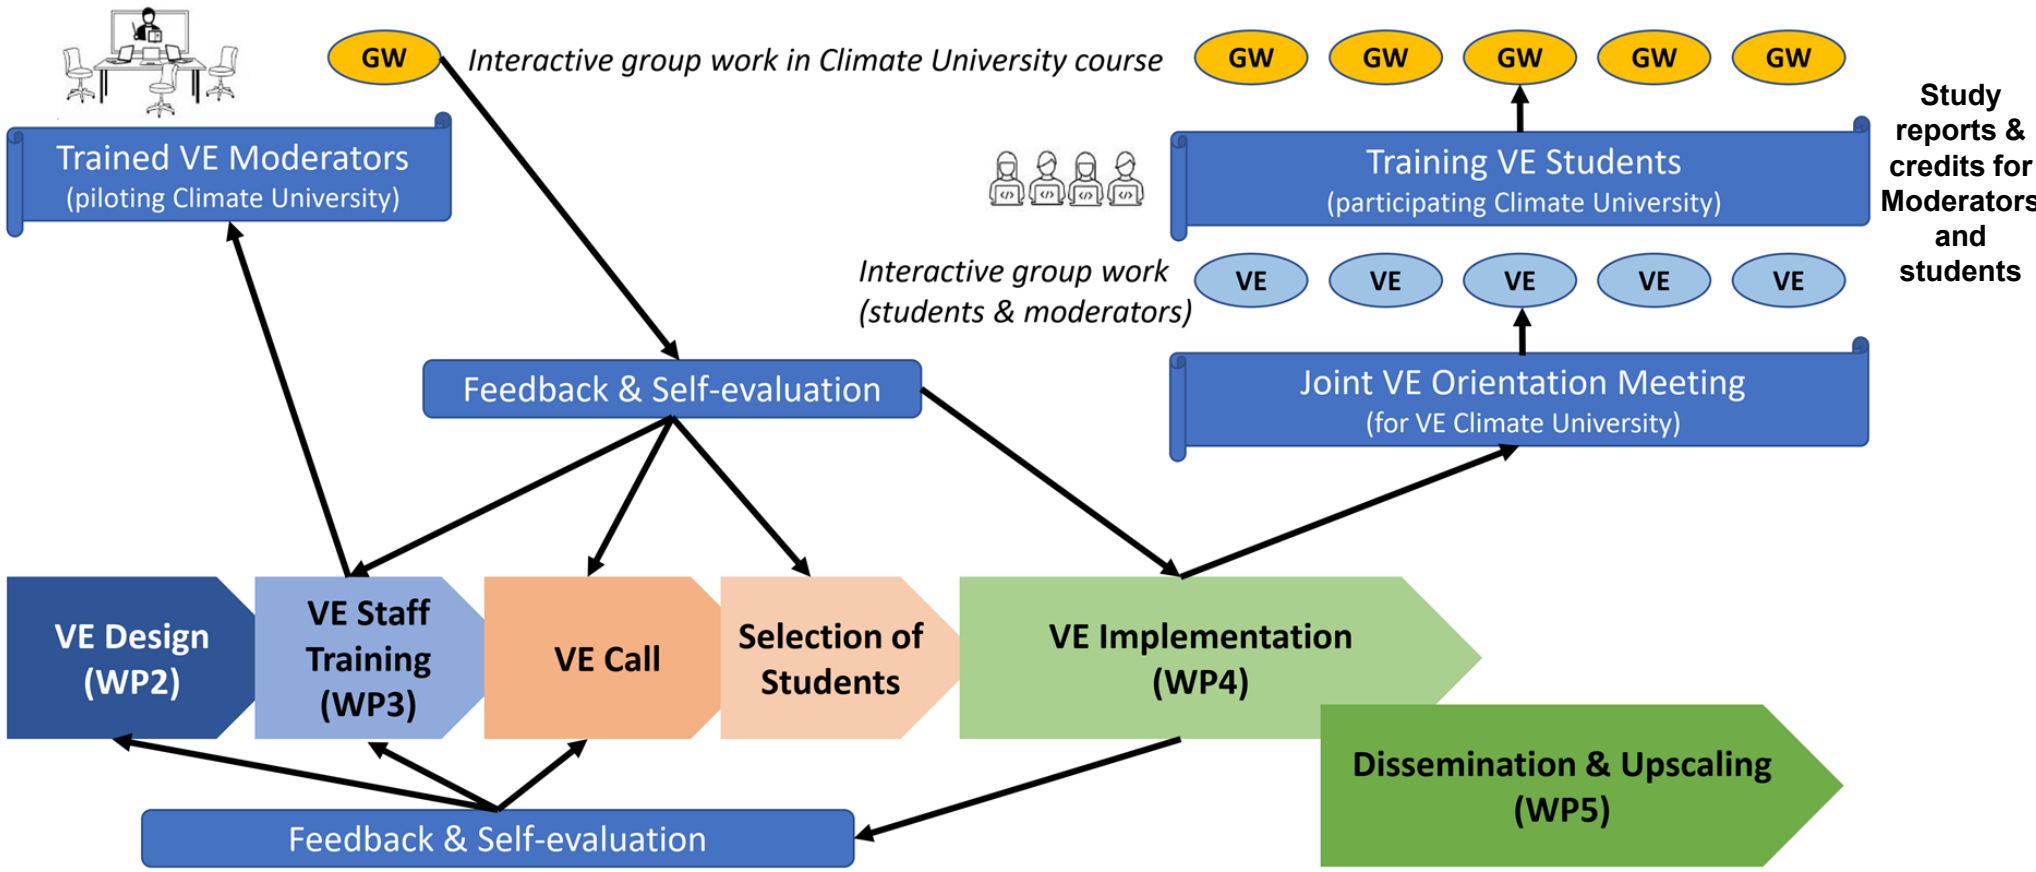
GW Interactive group work in Climate University course GW GW GW GW GW

Study reports & credits for Moderators and students

Trained VE Moderators
(piloting Climate University)

Training VE Students
(participating Climate University)

Interactive group work
(students & moderators)

VE VE VE VE VE

Feedback & Self-evaluation

Joint VE Orientation Meeting
(for VE Climate University)

VE Design (WP2)

VE Staff Training (WP3)

VE Call

Selection of Students

VE Implementation (WP4)

Dissemination & Upscaling (WP5)

Feedback & Self-evaluation